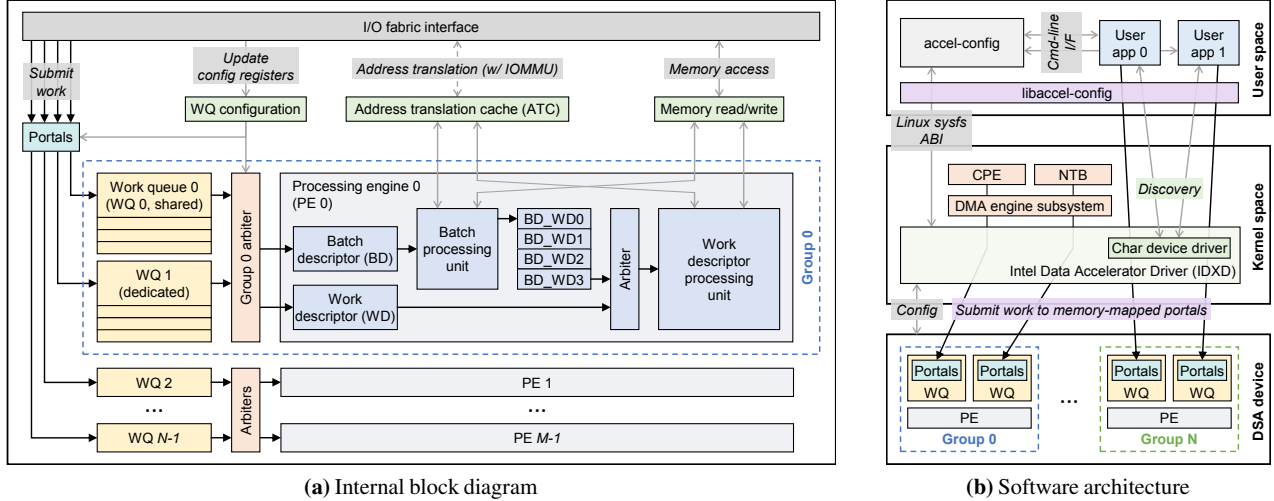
I/O fabric interface

Submit work

Update config registers

Address translation (w/ IOMMU)

Memory access

WQ configuration

Address translation cache (ATC)

Memory read/write

Portals

Work queue 0 (WQ 0, shared)

Group 0 arbiter

Processing engine 0 (PE 0)

Batch descriptor (BD)

Batch processing unit

BD_WD0
BD_WD1
BD_WD2
BD_WD3

Arbiter

Work descriptor processing unit

Group 0

WQ 1 (dedicated)

Work descriptor (WD)

WQ 2

Arbiters

PE 1

...

...

WQ *N-1*

PE *M-1*

**(a)** Internal block diagram

accel-config

Cmd-line I/F

User app 0

User app 1

User space

libaccel-config

Linux sysfs ABI

CPE

NTB

Discovery

DMA engine subsystem

Kernel space

Char device driver

Intel Data Accelerator Driver (IDXD)

Config

Submit work to memory-mapped portals

Portals
WQ

Portals
WQ

Portals
WQ

Portals
WQ

PE

...

PE

Group 0

Group N

DSA device

**(b)** Software architecture